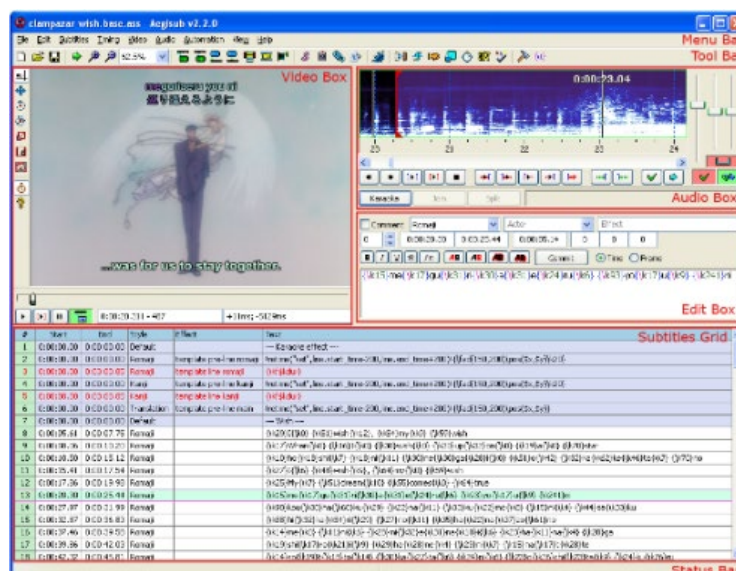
clampazar wish.bsec.ass - Aegisub v2.2.0

File Edit Subtitles Timing Video Audio Automation View Help

Menu Ba

Tool Ba

Video Box

...was for us to stay together.

0:00:23.04

20 21 22 23 24

Audio Box

Karaoke

Comment Romaji Actor Effect

0 0:00:20.20 0:00:25.44 0:00:05.24 0 0 0

Commit Time Frame

Edit Box

Subtities Grid

| # | Start | End | Style | Effect | Text |
|---|---|---|---|---|---|
| 1 | 0:00:00.00 | 0:00:00.00 | Default | | --- Karaoke effect --- |
| 2 | 0:00:00.00 | 0:00:00.00 | Romaji | template pre-line noblank | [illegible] |
| 3 | 0:00:00.00 | 0:00:00.00 | Romaji | template line romaji | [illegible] |
| 4 | 0:00:00.00 | 0:00:00.00 | Kanji | template pre-line kanji | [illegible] |
| 5 | 0:00:00.00 | 0:00:00.00 | Kanji | template line kanji | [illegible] |
| 6 | 0:00:00.00 | 0:00:00.00 | Translation | template pre-line main | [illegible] |
| 7 | 0:00:00.00 | 0:00:00.00 | Default | | --- Start --- |
| 8 | 0:00:05.61 | 0:00:07.75 | Romaji | | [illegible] |
| 9 | 0:00:08.36 | 0:00:10.20 | Romaji | | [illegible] |
| 10 | 0:00:10.20 | 0:00:13.12 | Romaji | | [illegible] |
| 11 | 0:00:13.41 | 0:00:17.54 | Romaji | | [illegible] |
| 12 | 0:00:17.36 | 0:00:19.90 | Romaji | | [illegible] |
| 13 | 0:00:20.20 | 0:00:25.44 | Romaji | | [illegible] |
| 14 | 0:00:27.87 | 0:00:31.99 | Romaji | | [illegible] |
| 15 | 0:00:32.87 | 0:00:36.83 | Romaji | | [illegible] |
| 16 | 0:00:37.46 | 0:00:39.50 | Romaji | | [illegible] |
| 17 | 0:00:39.86 | 0:00:42.03 | Romaji | | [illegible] |
| 18 | 0:00:42.32 | 0:00:45.81 | Romaji | | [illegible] |

Status Ba